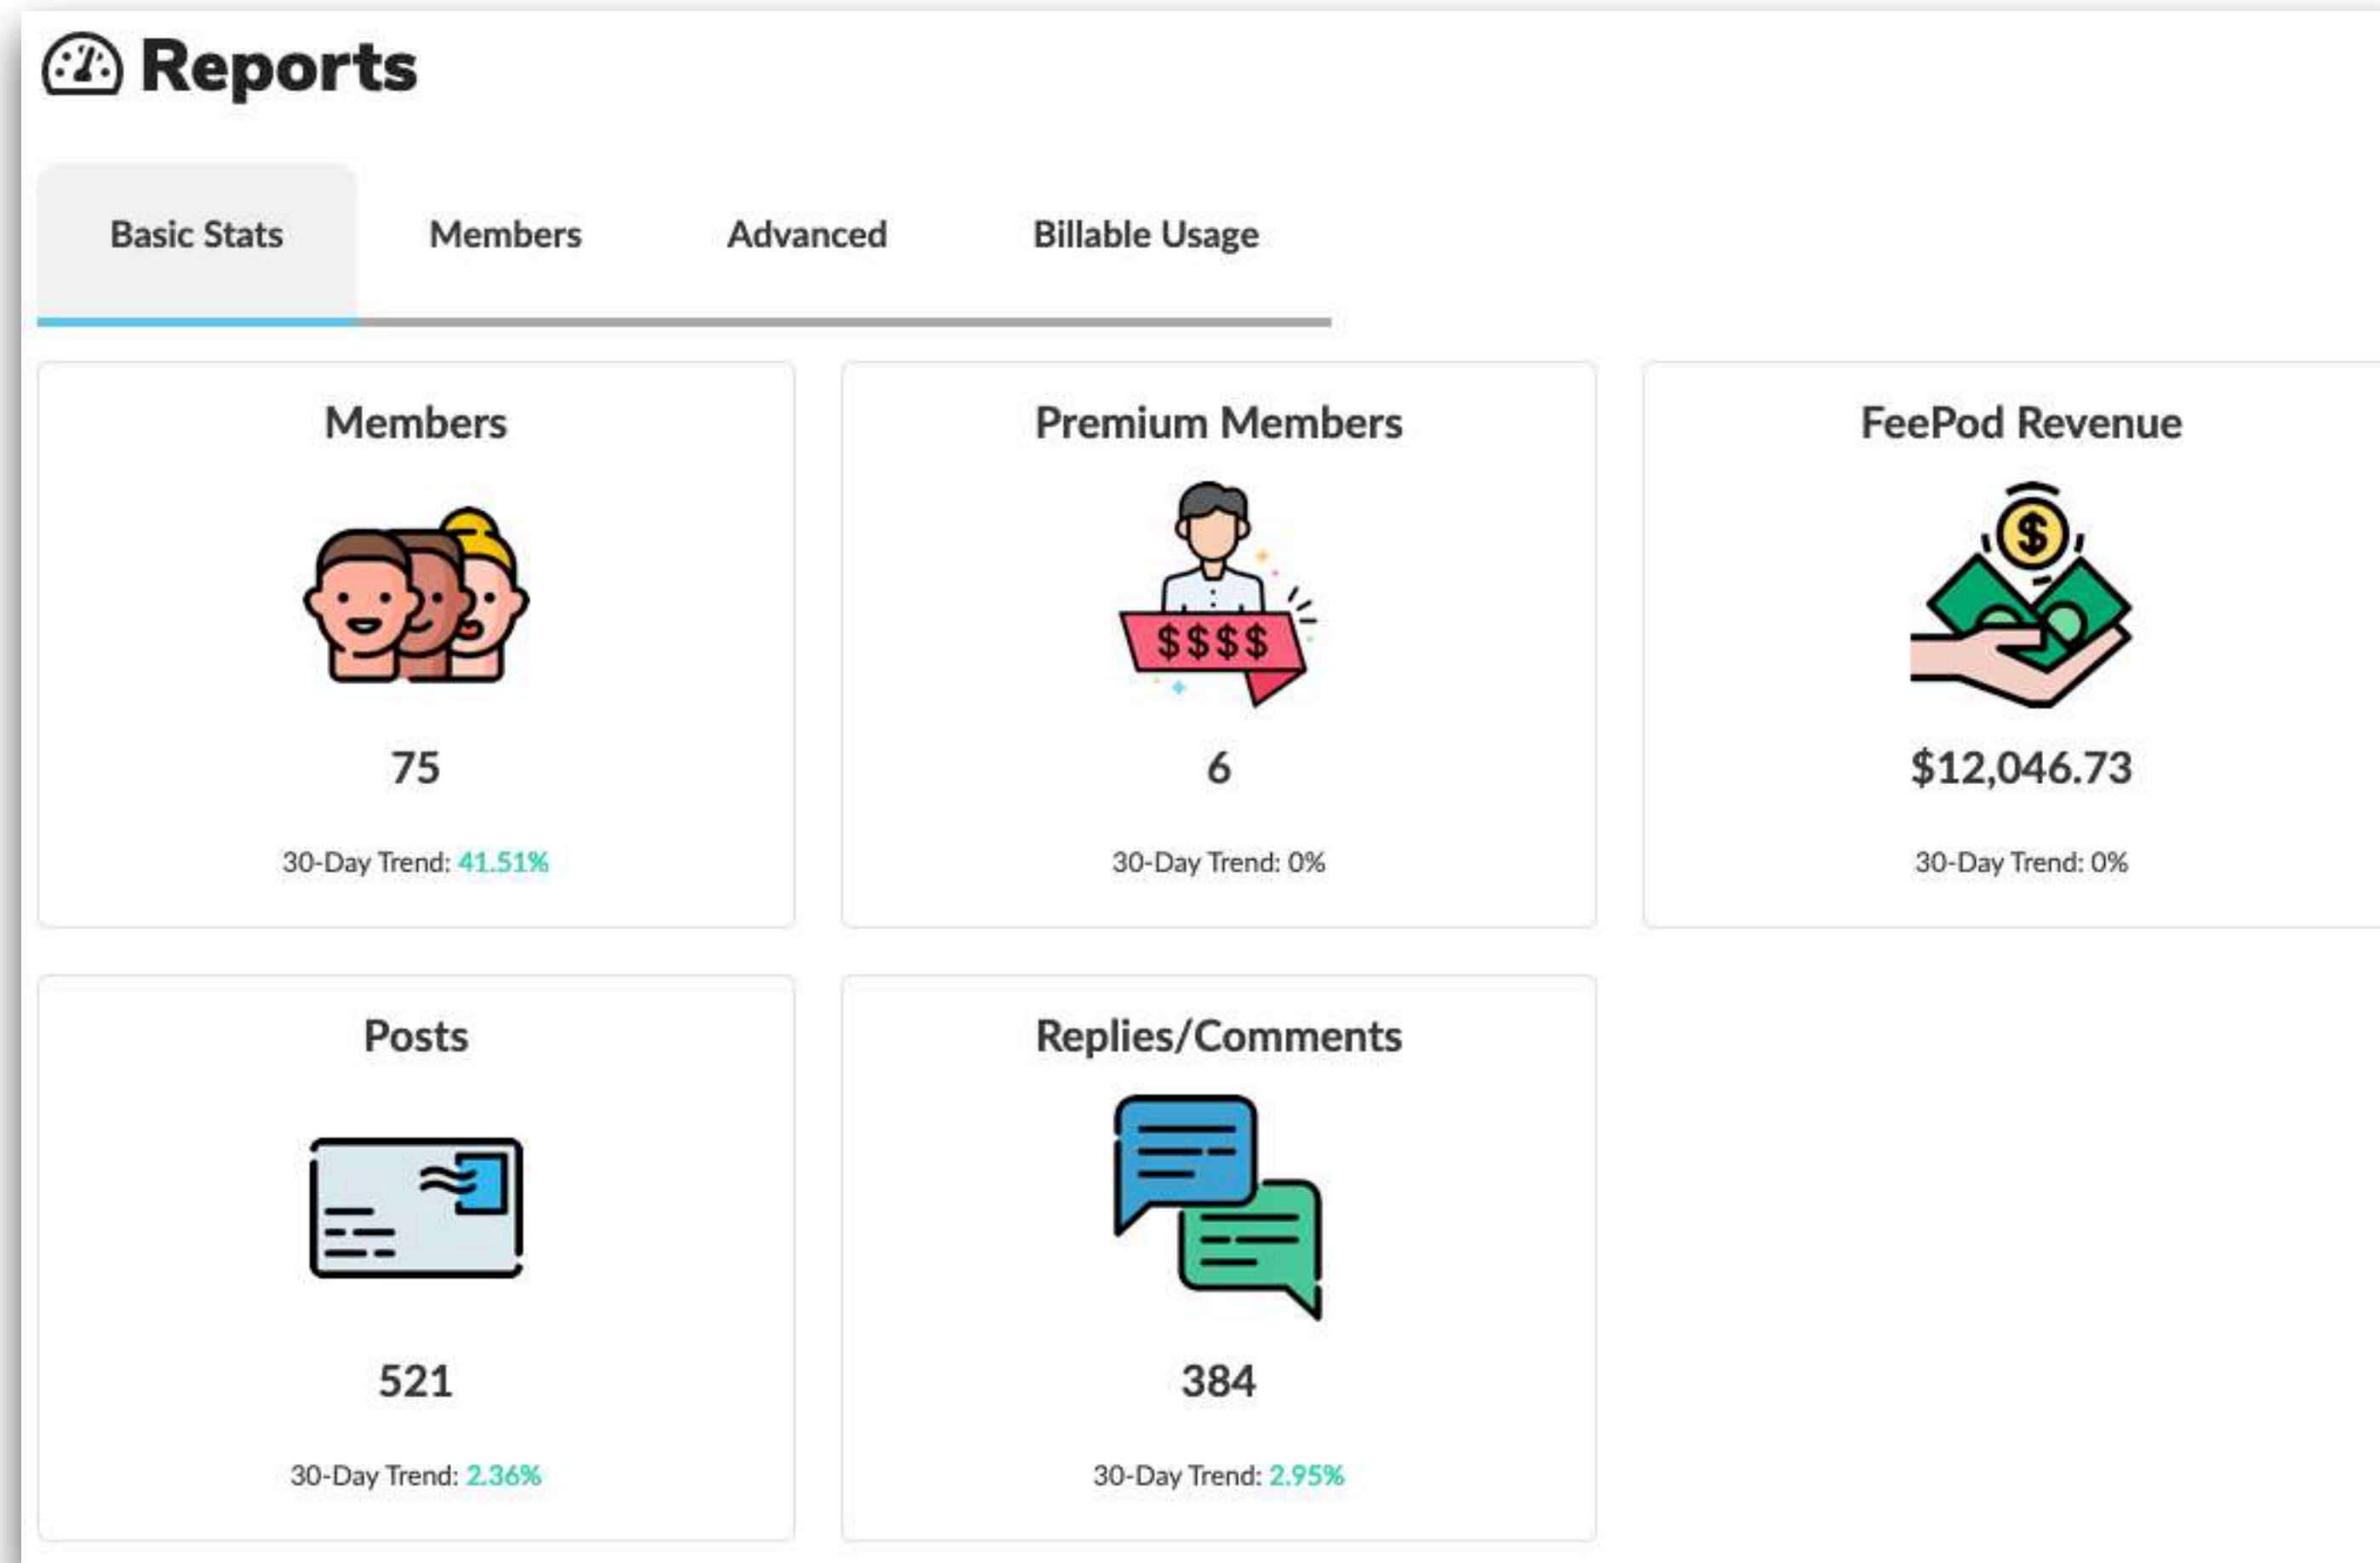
Reports

Basic Stats
Members
Advanced
Billable Usage

Members

75

30-Day Trend: 41.51%

Premium Members

$$$$

6

30-Day Trend: 0%

FeePod Revenue

$

$12,046.73

30-Day Trend: 0%

Posts

521

30-Day Trend: 2.36%

Replies/Comments

384

30-Day Trend: 2.95%